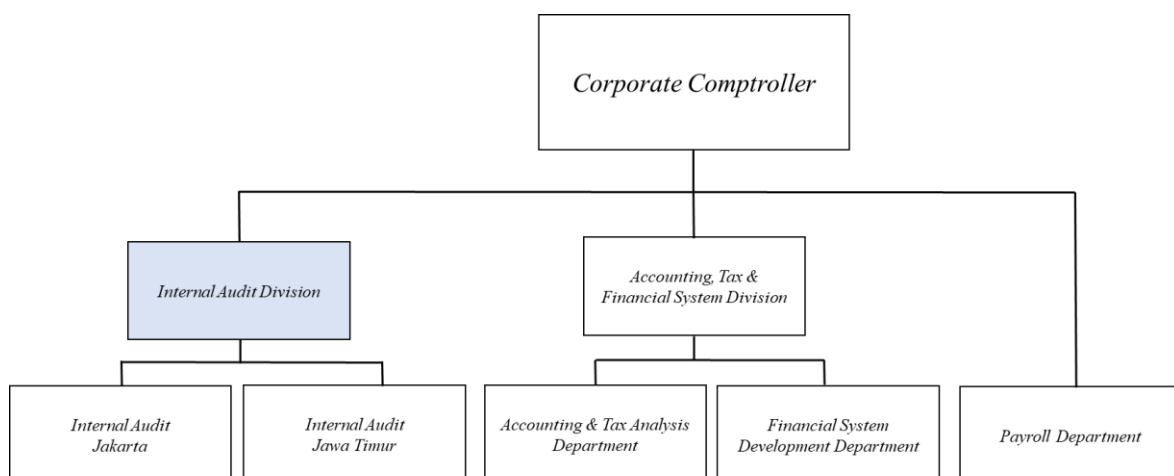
Corporate Comptroller

Internal Audit Division

Accounting, Tax & Financial System Division

Internal Audit Jakarta

Internal Audit Jawa Timur

Accounting & Tax Analysis Department

Financial System Development Department

Payroll Department